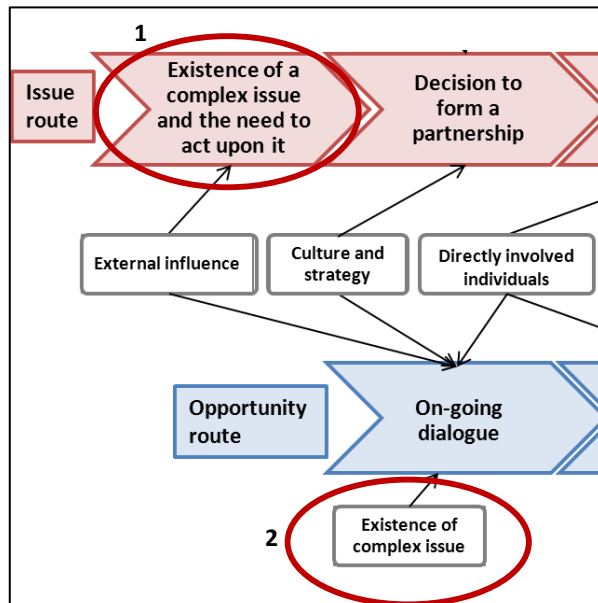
1

Issue route

Existence of a complex issue and the need to act upon it

Decision to form a partnership

External influence

Culture and strategy

Directly involved individuals

Opportunity route

On-going dialogue

2

Existence of complex issue